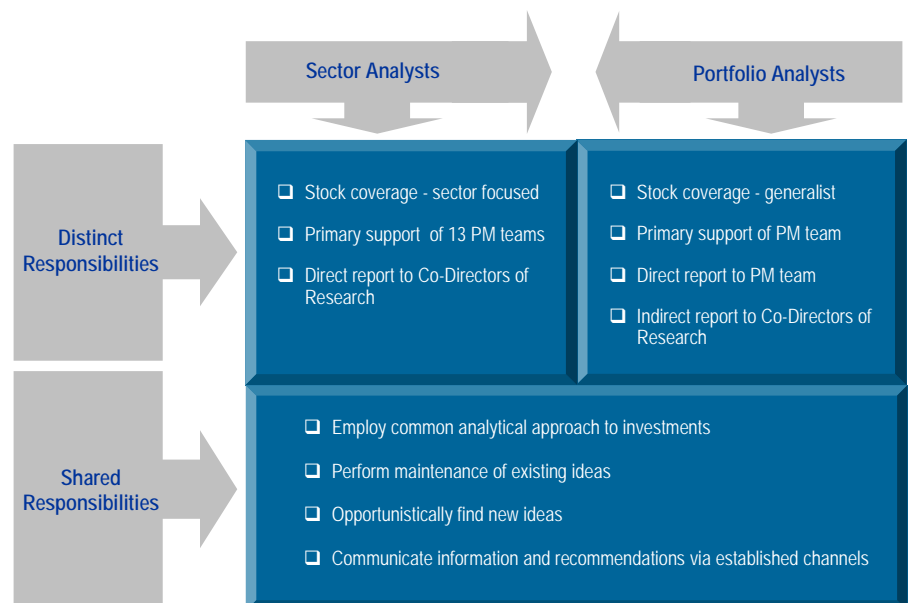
Sector Analysts

Portfolio Analysts

Distinct Responsibilities

❑ Stock coverage - sector focused
❑ Primary support of 13 PM teams
❑ Direct report to Co-Directors of Research

❑ Stock coverage - generalist
❑ Primary support of PM team
❑ Direct report to PM team
❑ Indirect report to Co-Directors of Research

Shared Responsibilities

❑ Employ common analytical approach to investments
❑ Perform maintenance of existing ideas
❑ Opportunistically find new ideas
❑ Communicate information and recommendations via established channels